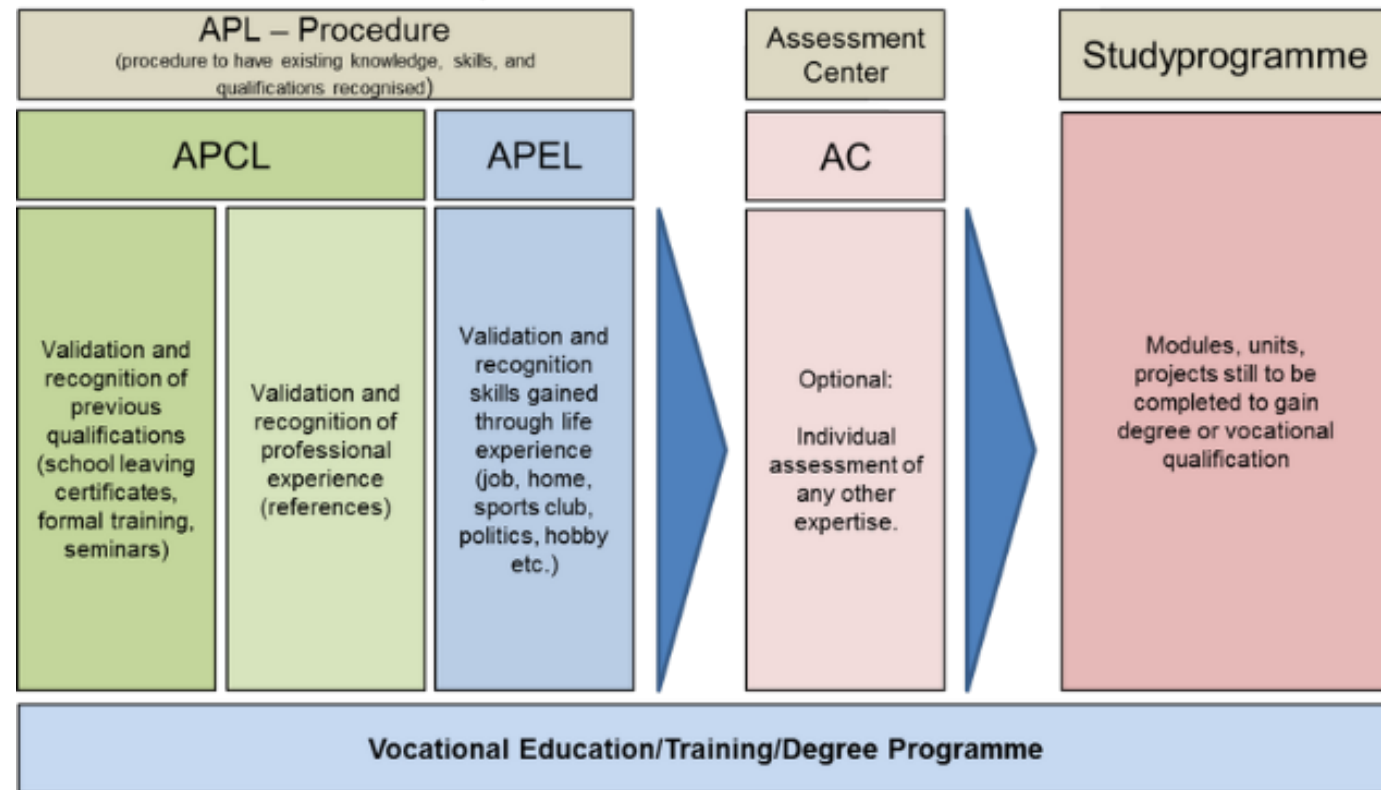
APL – Procedure
(procedure to have existing knowledge, skills, and qualifications recognised)

APCL

APEL

Validation and recognition of previous qualifications (school leaving certificates, formal training, seminars)

Validation and recognition of professional experience (references)

Validation and recognition skills gained through life experience (job, home, sports club, politics, hobby etc.)

Assessment Center

AC

Optional:

Individual assessment of any other expertise.

Studyprogramme

Modules, units, projects still to be completed to gain degree or vocational qualification

Vocational Education/Training/Degree Programme